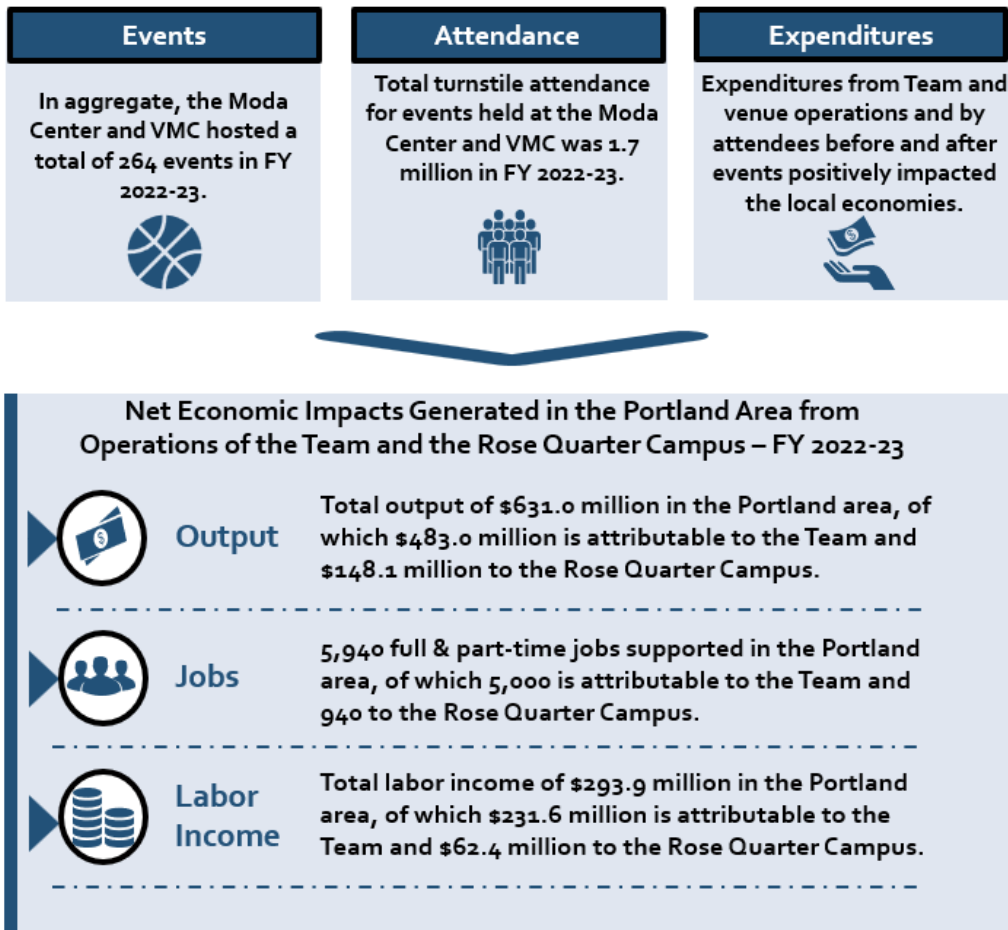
Events

In aggregate, the Moda Center and VMC hosted a total of 264 events in FY 2022-23.

Attendance

Total turnstile attendance for events held at the Moda Center and VMC was 1.7 million in FY 2022-23.

Expenditures

Expenditures from Team and venue operations and by attendees before and after events positively impacted the local economies.

Net Economic Impacts Generated in the Portland Area from Operations of the Team and the Rose Quarter Campus – FY 2022-23

Output

Total output of $631.0 million in the Portland area, of which $483.0 million is attributable to the Team and $148.1 million to the Rose Quarter Campus.

Jobs

5,940 full & part-time jobs supported in the Portland area, of which 5,000 is attributable to the Team and 940 to the Rose Quarter Campus.

Labor Income

Total labor income of $293.9 million in the Portland area, of which $231.6 million is attributable to the Team and $62.4 million to the Rose Quarter Campus.